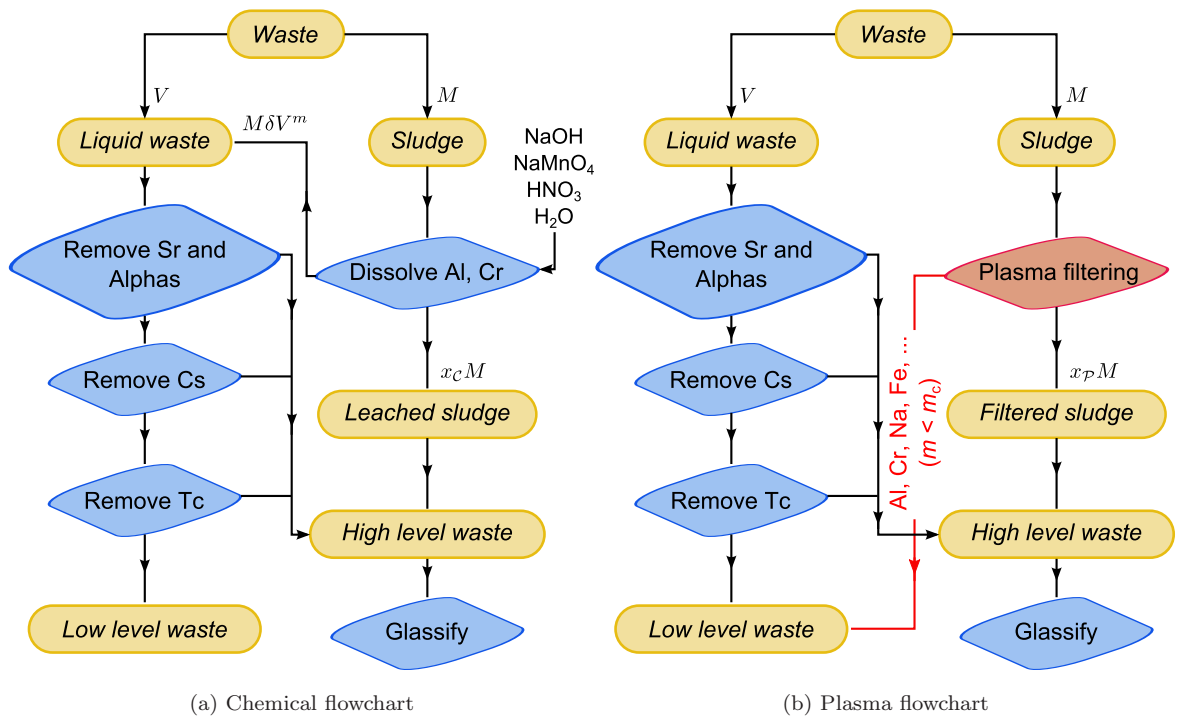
Waste

$V$

$M$

Liquid waste

$M\delta V^m$

Sludge

NaOH
$NaMnO_4$
$HNO_3$
$H_2O$

Remove Sr and Alphas

Dissolve Al, Cr

Remove Cs

$x_\mathcal{C}M$

Leached sludge

Remove Tc

High level waste

Low level waste

Glassify

(a) Chemical flowchart

Waste

$V$

$M$

Liquid waste

Sludge

Remove Sr and Alphas

Plasma filtering

Remove Cs

$x_\mathcal{P}M$

Filtered sludge

Al, Cr, Na, Fe, ...
($m < m_c$)

Remove Tc

High level waste

Low level waste

Glassify

(b) Plasma flowchart